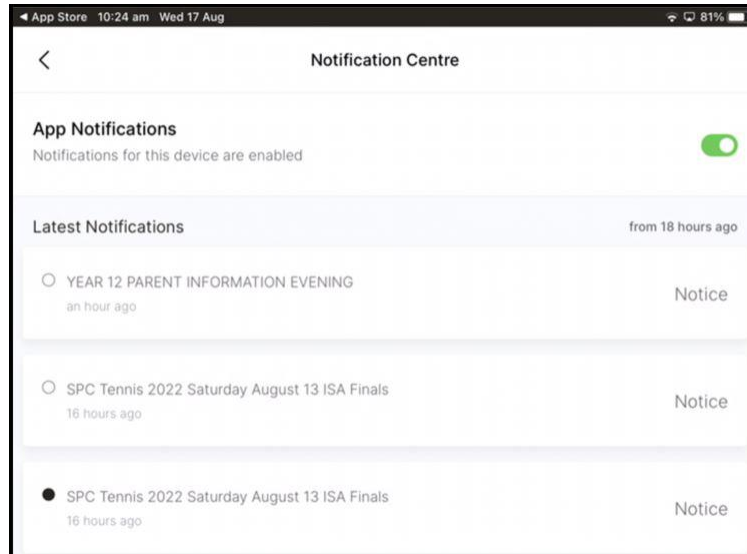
◀ App Store 10:24 am Wed 17 Aug

81%

<

Notification Centre

App Notifications
Notifications for this device are enabled

Latest Notifications

from 18 hours ago

YEAR 12 PARENT INFORMATION EVENING
an hour ago

Notice

SPC Tennis 2022 Saturday August 13 ISA Finals
16 hours ago

Notice

SPC Tennis 2022 Saturday August 13 ISA Finals
16 hours ago

Notice